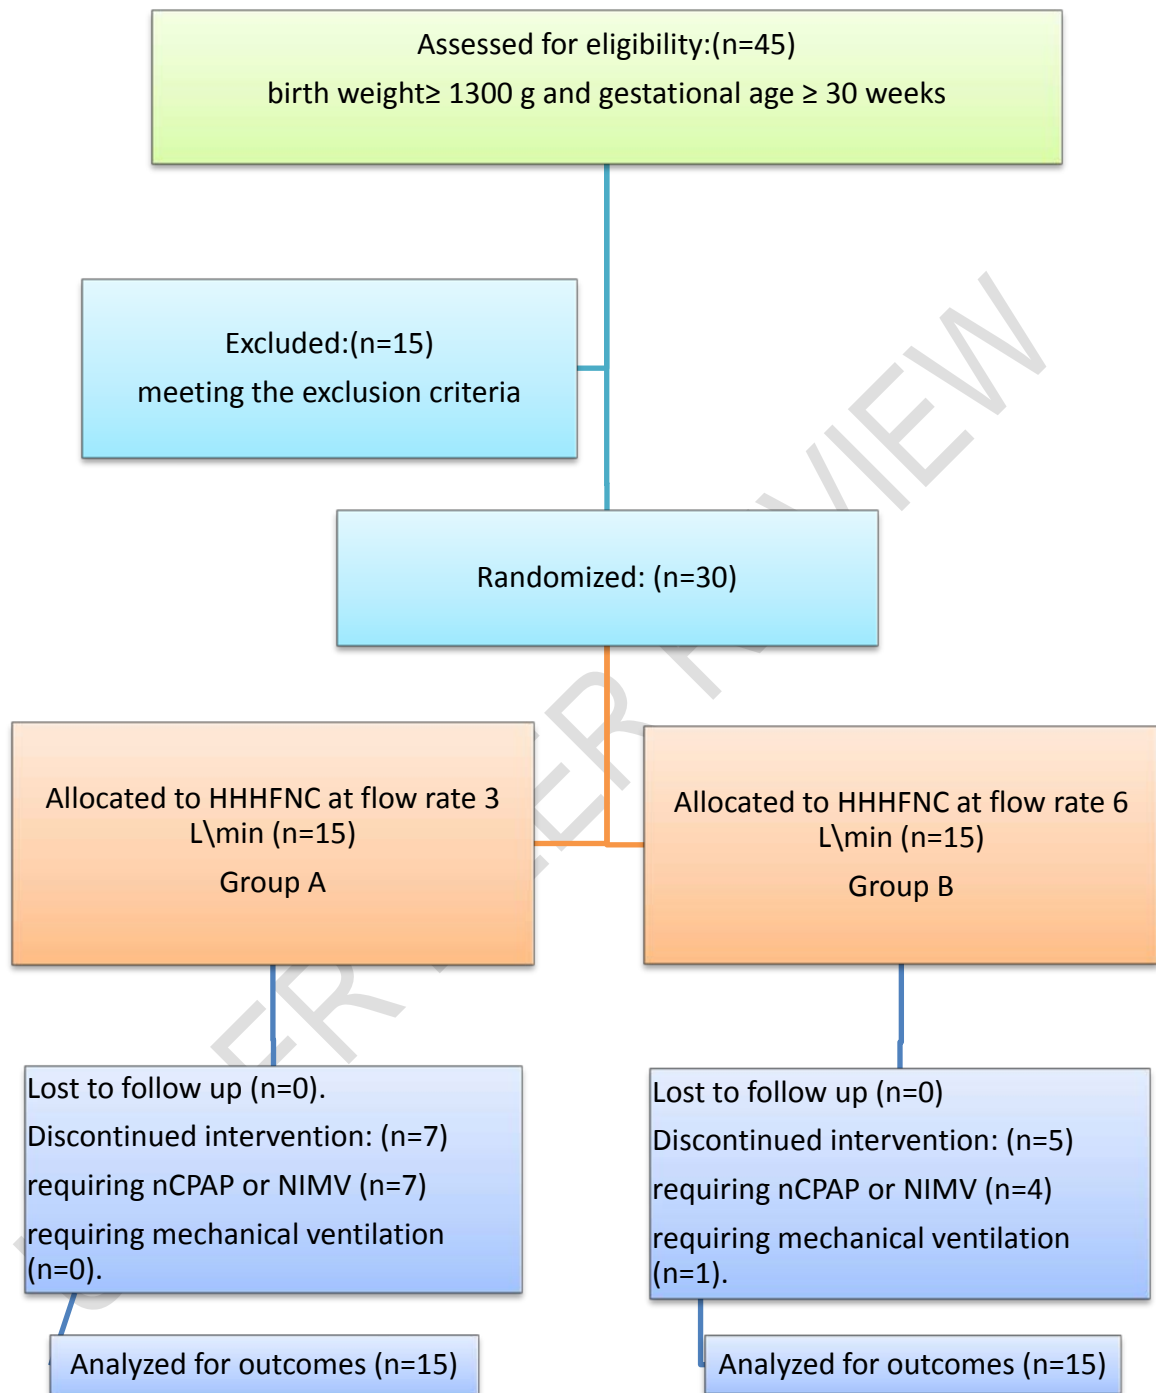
Assessed for eligibility:(n=45)

birth weight≥ 1300 g and gestational age ≥ 30 weeks

Excluded:(n=15)

meeting the exclusion criteria

Randomized: (n=30)

Allocated to HHHFNC at flow rate 3 L\min (n=15)

Group A

Allocated to HHHFNC at flow rate 6 L\min (n=15)

Group B

Lost to follow up (n=0).

Discontinued intervention: (n=7)

requiring nCPAP or NIMV (n=7)

requiring mechanical ventilation (n=0).

Lost to follow up (n=0)

Discontinued intervention: (n=5)

requiring nCPAP or NIMV (n=4)

requiring mechanical ventilation (n=1).

Analyzed for outcomes (n=15)

Analyzed for outcomes (n=15)

PEER REVIEW